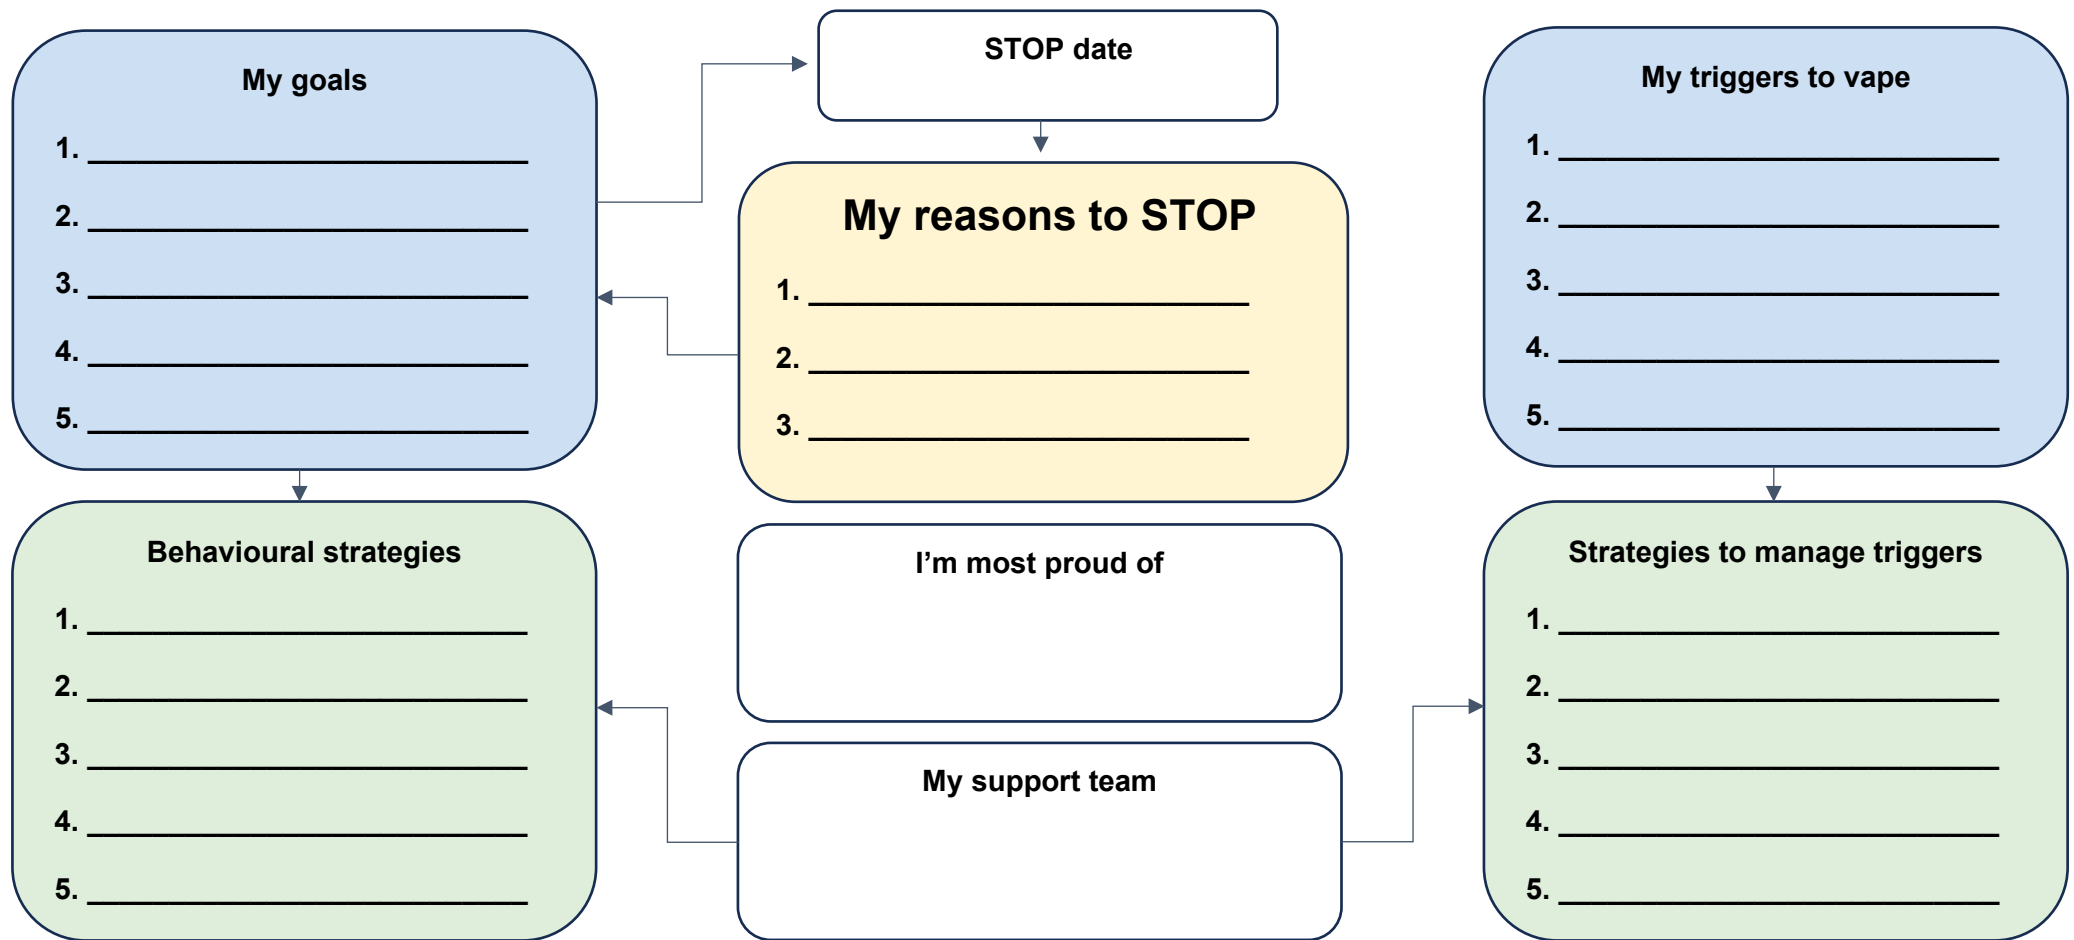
My goals

1. ____________________________
2. ____________________________
3. ____________________________
4. ____________________________
5. ____________________________

STOP date

My reasons to STOP

1. ____________________________
2. ____________________________
3. ____________________________

My triggers to vape

1. ____________________________
2. ____________________________
3. ____________________________
4. ____________________________
5. ____________________________

Behavioural strategies

1. ____________________________
2. ____________________________
3. ____________________________
4. ____________________________
5. ____________________________

I'm most proud of

My support team

Strategies to manage triggers

1. ____________________________
2. ____________________________
3. ____________________________
4. ____________________________
5. ____________________________